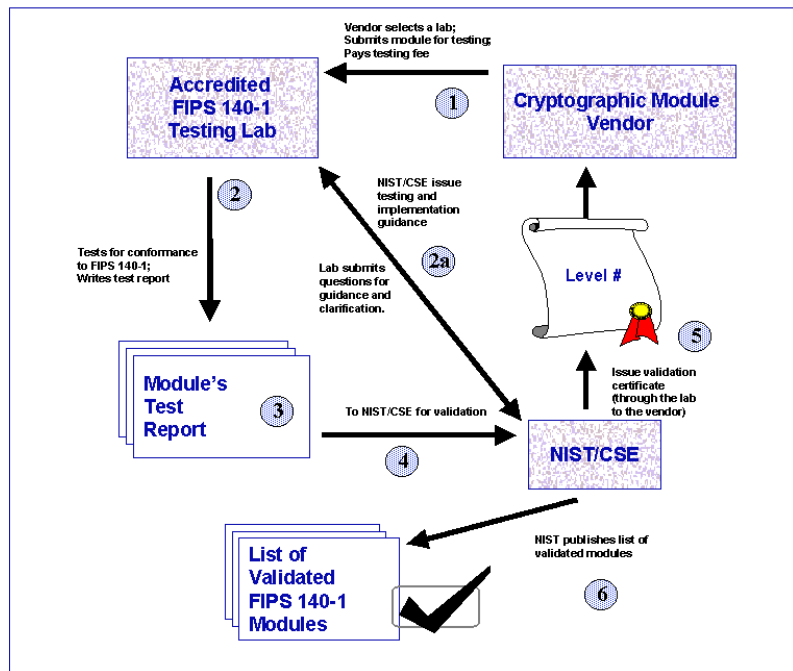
Vendor selects a lab;
Submits module for testing;
Pays testing fee

Accredited FIPS 140-1 Testing Lab

1

Cryptographic Module Vendor

2

NIST/CSE issue testing and implementation guidance

Tests for conformance to FIPS 140-1;
Writes test report

Lab submits questions for guidance and clarification.

2a

Level #

5

Issue validation certificate (through the lab to the vendor)

Module's Test Report

3

To NIST/CSE for validation

4

NIST/CSE

NIST publishes list of validated modules

List of Validated FIPS 140-1 Modules

6